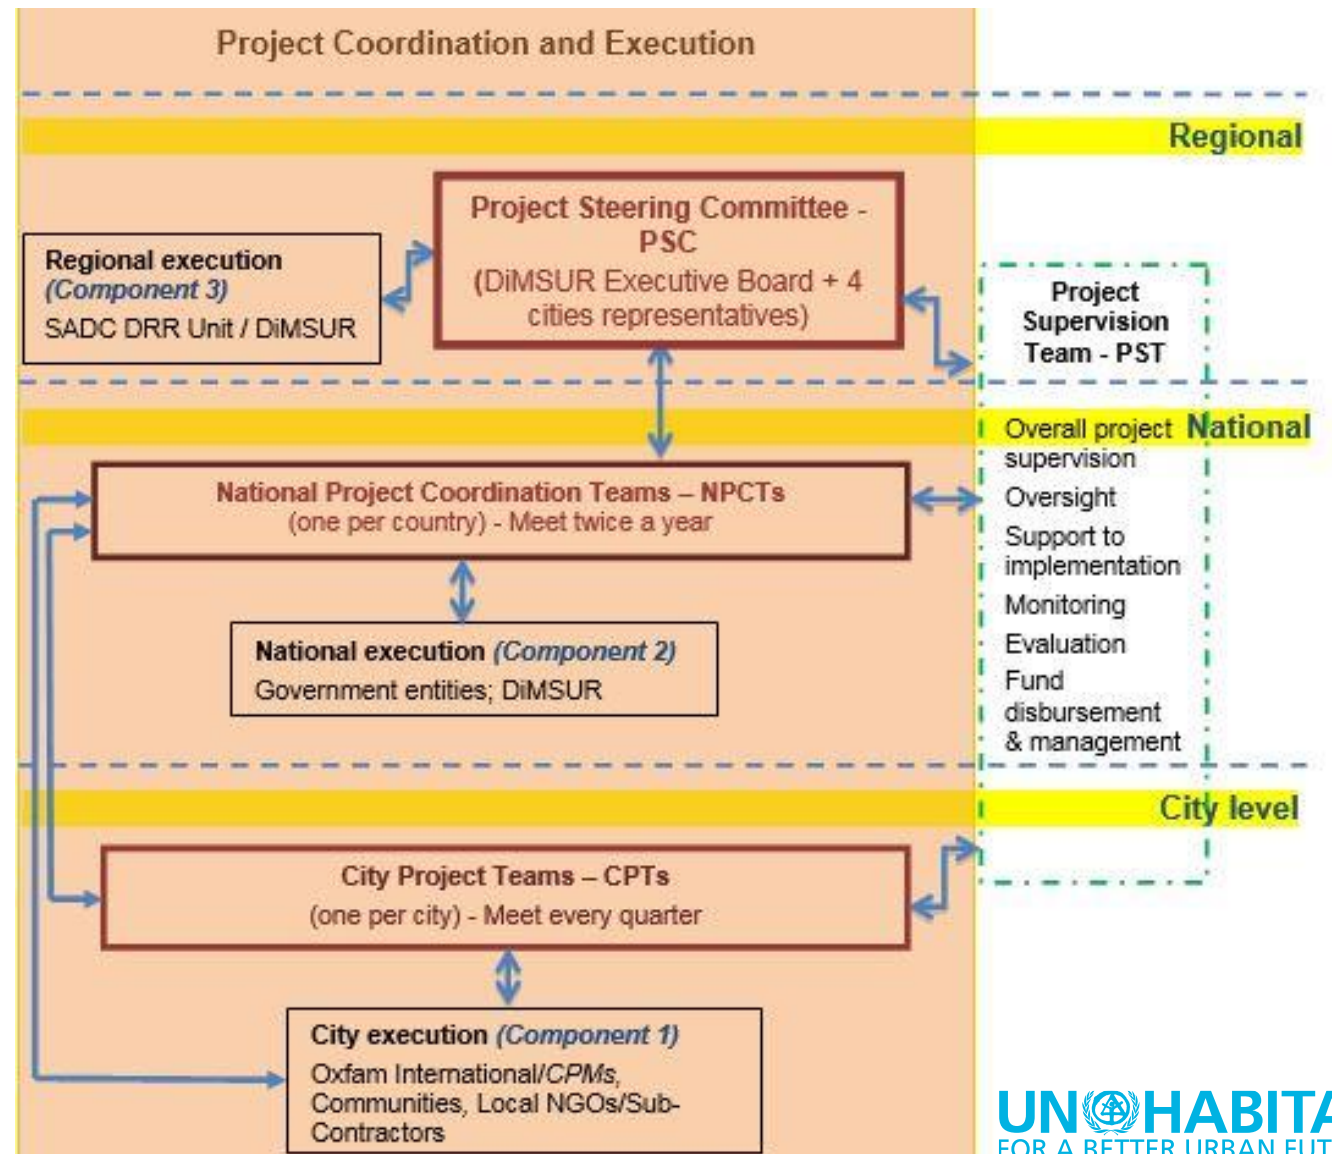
Project Coordination and Execution

Regional

Regional execution
(Component 3)
SADC DRR Unit / DiMSUR

Project Steering Committee - PSC
(DiMSUR Executive Board + 4 cities representatives)

Project Supervision Team - PST

National

Overall project supervision
Oversight
Support to implementation
Monitoring
Evaluation
Fund disbursement & management

National Project Coordination Teams – NPCTs
(one per country) - Meet twice a year

National execution (Component 2)
Government entities; DiMSUR

City level

City Project Teams – CPTs
(one per city) - Meet every quarter

City execution (Component 1)
Oxfam International/CPMs, Communities, Local NGOs/Sub-Contractors

UN HABITA
FOR A BETTER URBAN FUT